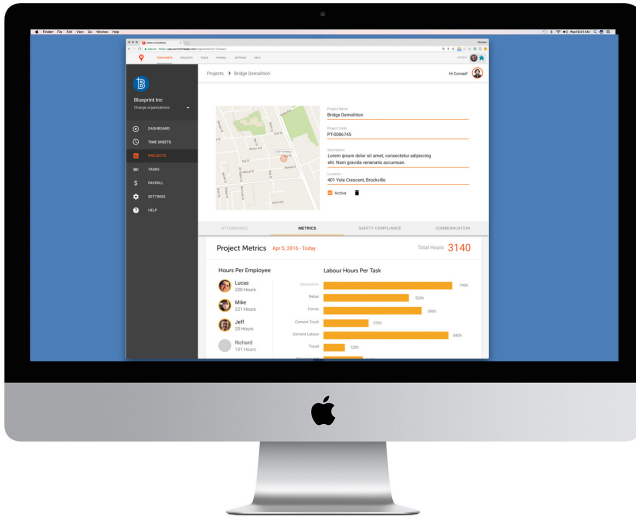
Finder File Edit View Go Window Help

Blueprint Inc
Change organizations

DASHBOARD
TIME SHEETS
PROJECTS
TASKS
PAYROLL
SETTINGS
HELP

Projects > Bridge Demolition

Hi Connell

Project Name
Bridge Demolition

Project Code
PT-0096745

Description
Lorem ipsum dolor sit amet, consectetur adipiscing elit. Nam gravida venenatis accumsan.

Location
401 Yola Crescent, Brockville

Active

ATTENDANCE
METRICS
SAFETY COMPLIANCE
COMMUNICATION

Project Metrics Apr 5, 2016 - Today

Total Hours 3140

Hours Per Employee

Lucas
326 Hours

Mike
221 Hours

Jeff
20 Hours

Richard
151 Hours

Labour Hours Per Task

Demolition
Rebar
Forms
Cement Truck
Cement Labour
Travel

Rebar
Forms
Cement Truck
Cement Labour
Travel